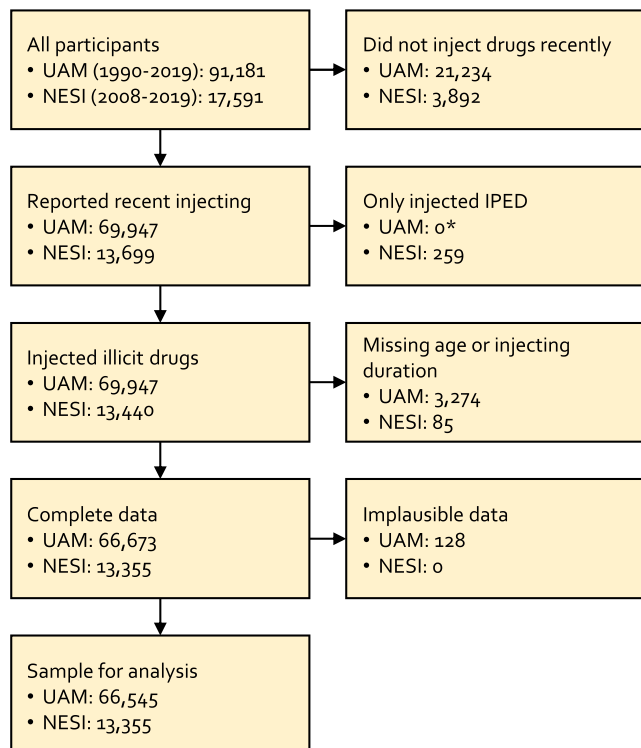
All participants
• UAM (1990-2019): 91,181
• NESI (2008-2019): 17,591

Did not inject drugs recently
• UAM: 21,234
• NESI: 3,892

Reported recent injecting
• UAM: 69,947
• NESI: 13,699

Only injected IPED
• UAM: 0*
• NESI: 259

Injected illicit drugs
• UAM: 69,947
• NESI: 13,440

Missing age or injecting duration
• UAM: 3,274
• NESI: 85

Complete data
• UAM: 66,673
• NESI: 13,355

Implausible data
• UAM: 128
• NESI: 0

Sample for analysis
• UAM: 66,545
• NESI: 13,355